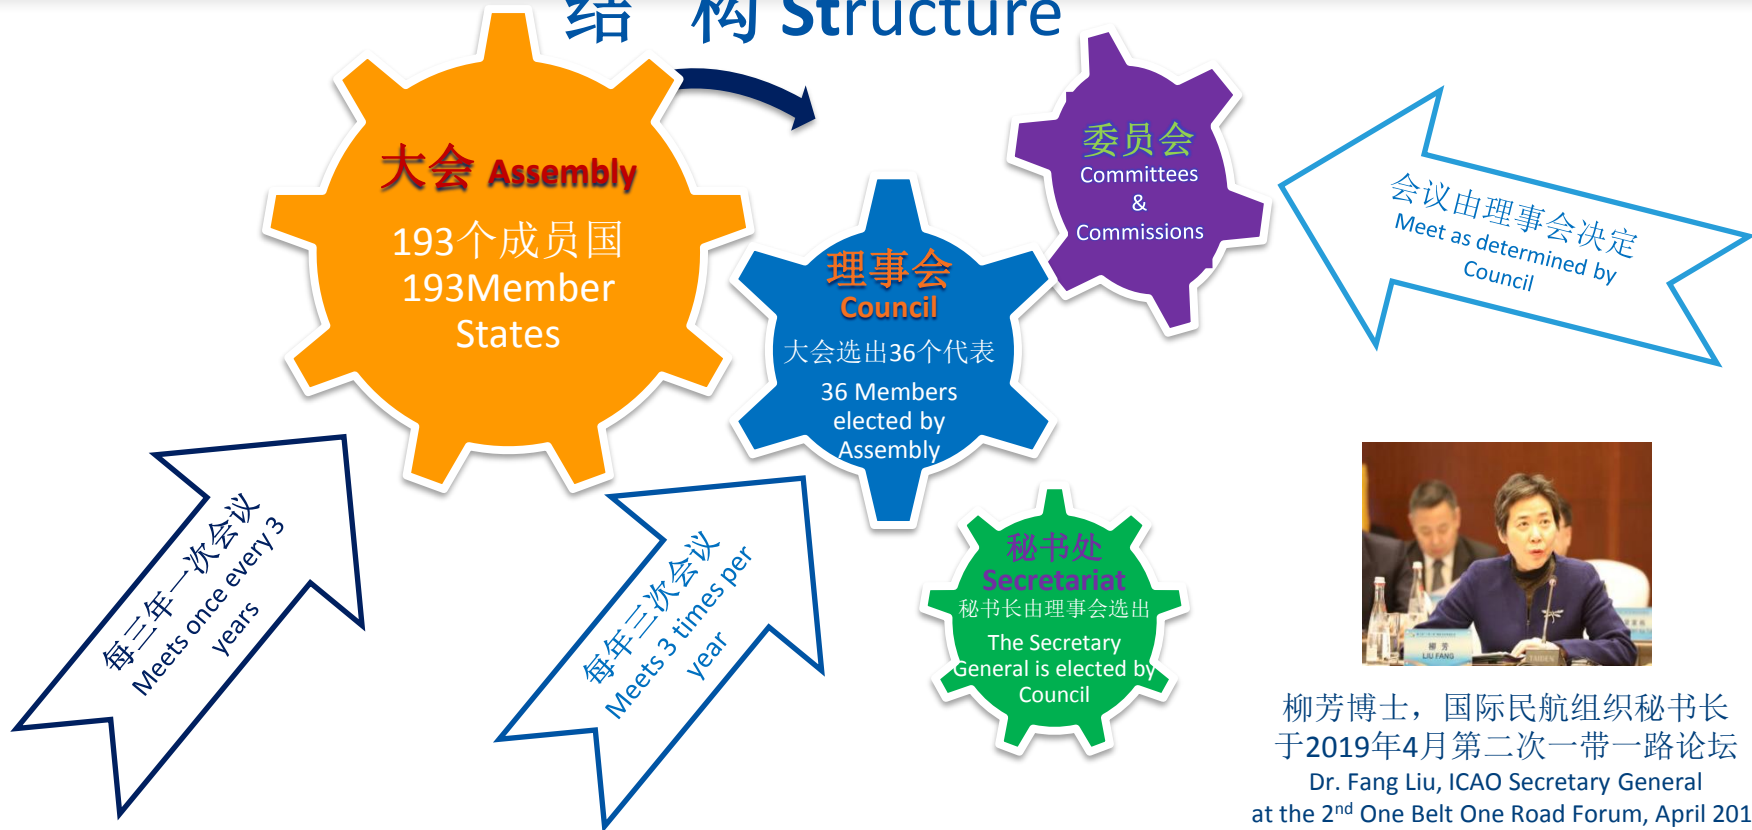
结 构 Structure

大会 Assembly
193个成员国
193Member States

理事会
Council
大会选出36个代表
36 Members elected by Assembly

委员会
Committees
&
Commissions

会议由理事会决定
Meet as determined by Council

秘书处
Secretariat
秘书长由理事会选出
The Secretary General is elected by Council

每三年一次会议
Meets once every 3 years

每年三次会议
Meets 3 times per year

LIU FANG

柳芳博士，国际民航组织秘书长
于2019年4月第二次一带一路论坛
Dr. Fang Liu, ICAO Secretary General
at the 2$^{nd}$ One Belt One Road Forum, April 201